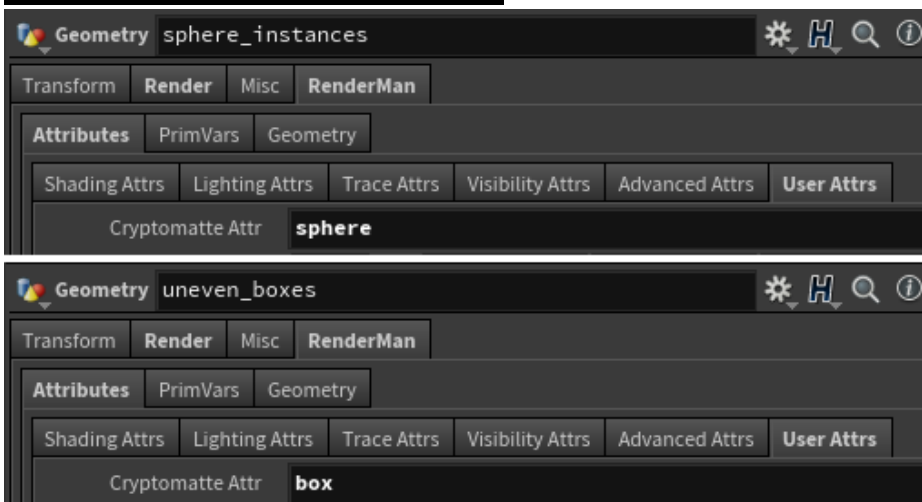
Geometry sphere_instances

Transform | Render | Misc | RenderMan

Attributes | PrimVars | Geometry

Shading Attrs | Lighting Attrs | Trace Attrs | Visibility Attrs | Advanced Attrs | User Attrs

Cryptomatte Attr sphere

Geometry uneven_boxes

Transform | Render | Misc | RenderMan

Attributes | PrimVars | Geometry

Shading Attrs | Lighting Attrs | Trace Attrs | Visibility Attrs | Advanced Attrs | User Attrs

Cryptomatte Attr box